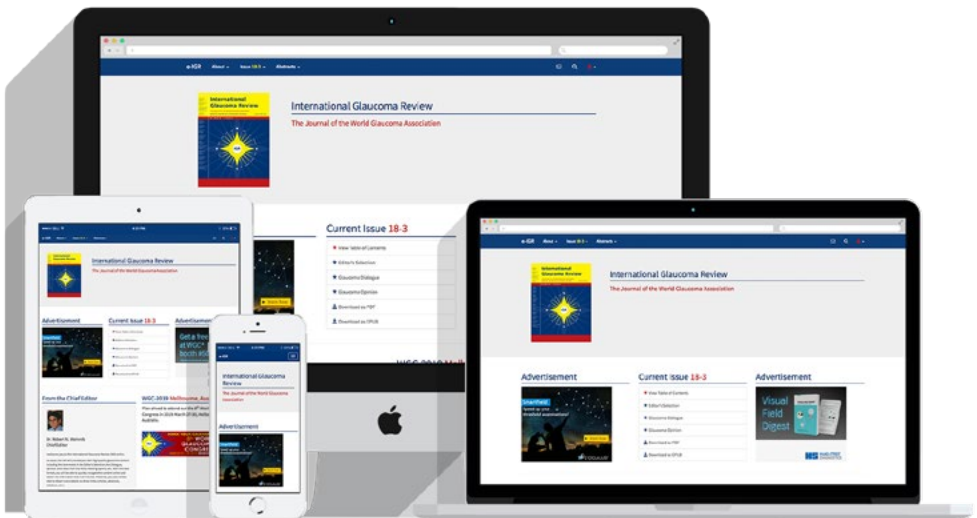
e-IGR About Issue 18-3 Abstracts

International Glaucoma Review

The Journal of the World Glaucoma Association

Current Issue 18-3

View Table of Contents

Editor's Selection

Glaucoma Dialogue

Glaucoma Opinion

Download as PDF

Download as EPUB

International Glaucoma Review

The Journal of the World Glaucoma Association

Advertisement

Current Issue 18-3

Advertisement

View Table of Contents

Editor's Selection

Glaucoma Dialogue

Glaucoma Opinion

Download as PDF

Download as EPUB

Visual Field Digest

International Glaucoma Review

The Journal of the World Glaucoma Association

Advertisement

Current Issue 18-3

Advertisement

From the Chief Editor

WGC-2019 Melbourne, Australia

Dr. Robert N. Weinreb Chief Editor

International Glaucoma Review

The Journal of the World Glaucoma Association

Advertisement